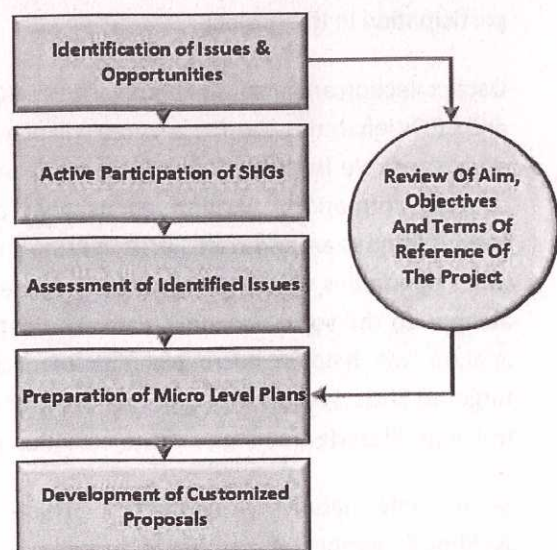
Identification of Issues & Opportunities

Active Participation of SHGs

Assessment of Identified Issues

Preparation of Micro Level Plans

Development of Customized Proposals

Review Of Aim, Objectives And Terms Of Reference Of The Project